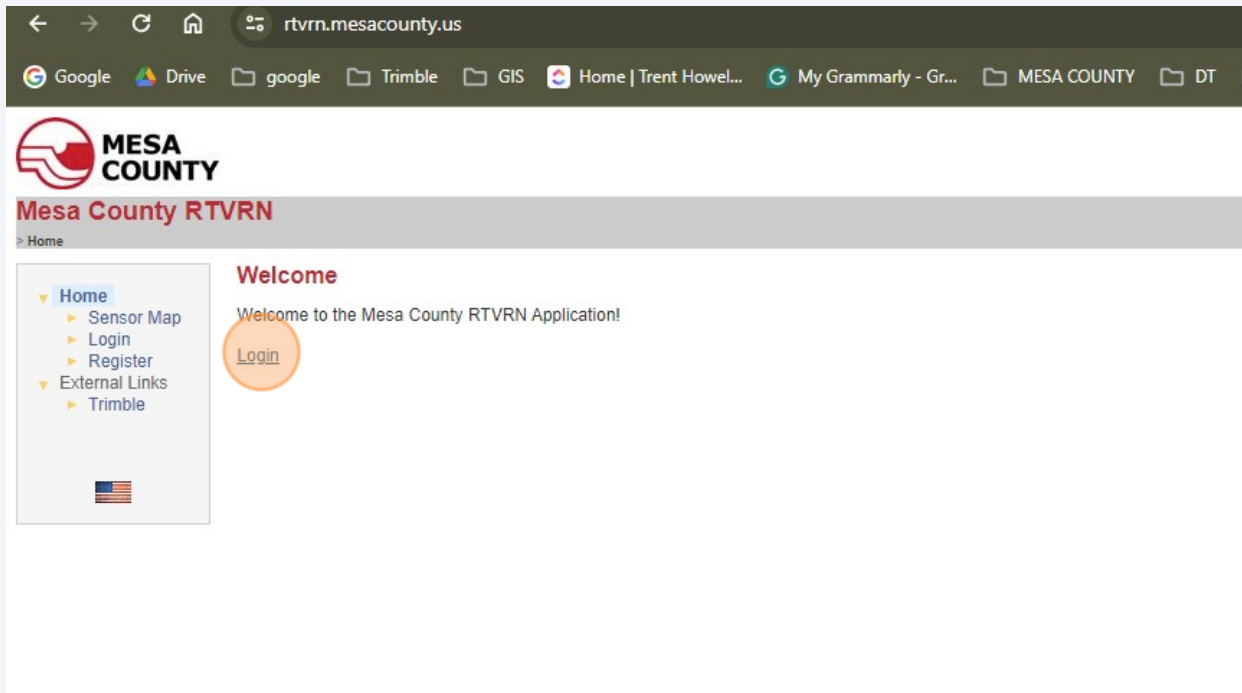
rtvrn.mesacounty.us

Google Drive google Trimble GIS Home | Trent Howel... My Grammarly - Gr... MESA COUNTY DT

MESA COUNTY

Mesa County RTVRN

> Home

Home
Sensor Map
Login
Register
External Links
Trimble

Welcome

Welcome to the Mesa County RTVRN Application!

Login